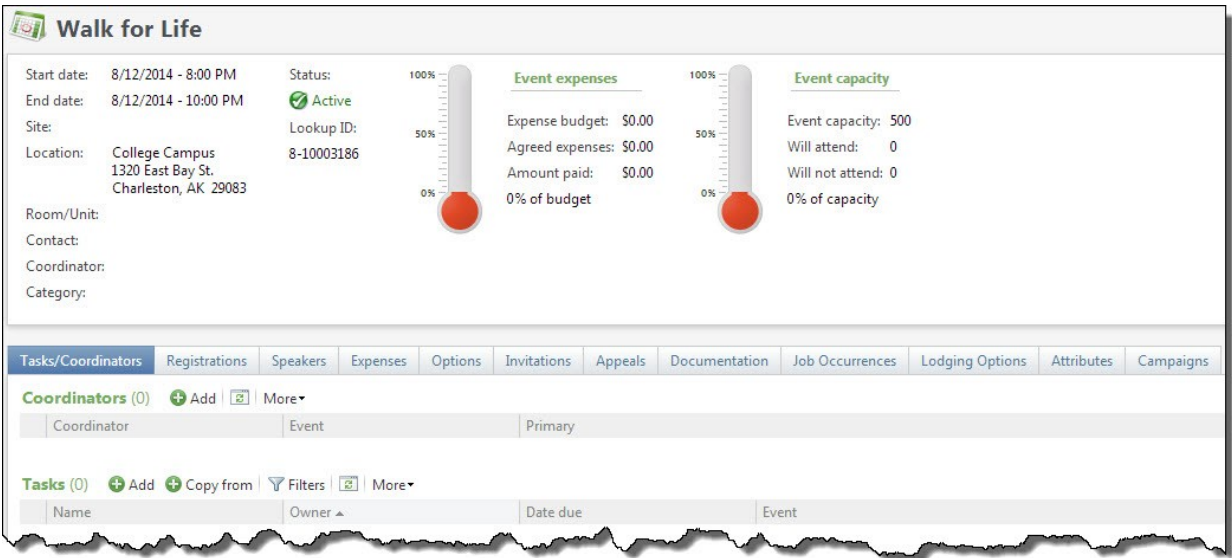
Walk for Life

Start date: 8/12/2014 - 8:00 PM
End date: 8/12/2014 - 10:00 PM
Site:
Location: College Campus
1320 East Bay St.
Charleston, AK 29083
Room/Unit:
Contact:
Coordinator:
Category:

Status:
Active
Lookup ID:
8-10003186

100%
50%
0%

Event expenses
Expense budget: $0.00
Agreed expenses: $0.00
Amount paid: $0.00
0% of budget

100%
50%
0%

Event capacity
Event capacity: 500
Will attend: 0
Will not attend: 0
0% of capacity

Tasks/Coordinators | Registrations | Speakers | Expenses | Options | Invitations | Appeals | Documentation | Job Occurrences | Lodging Options | Attributes | Campaigns

Coordinators (0) Add | More

| Coordinator | Event | Primary |
|---|---|---|

Tasks (0) Add Copy from | Filters | More

| Name | Owner | Date due | Event |
|---|---|---|---|